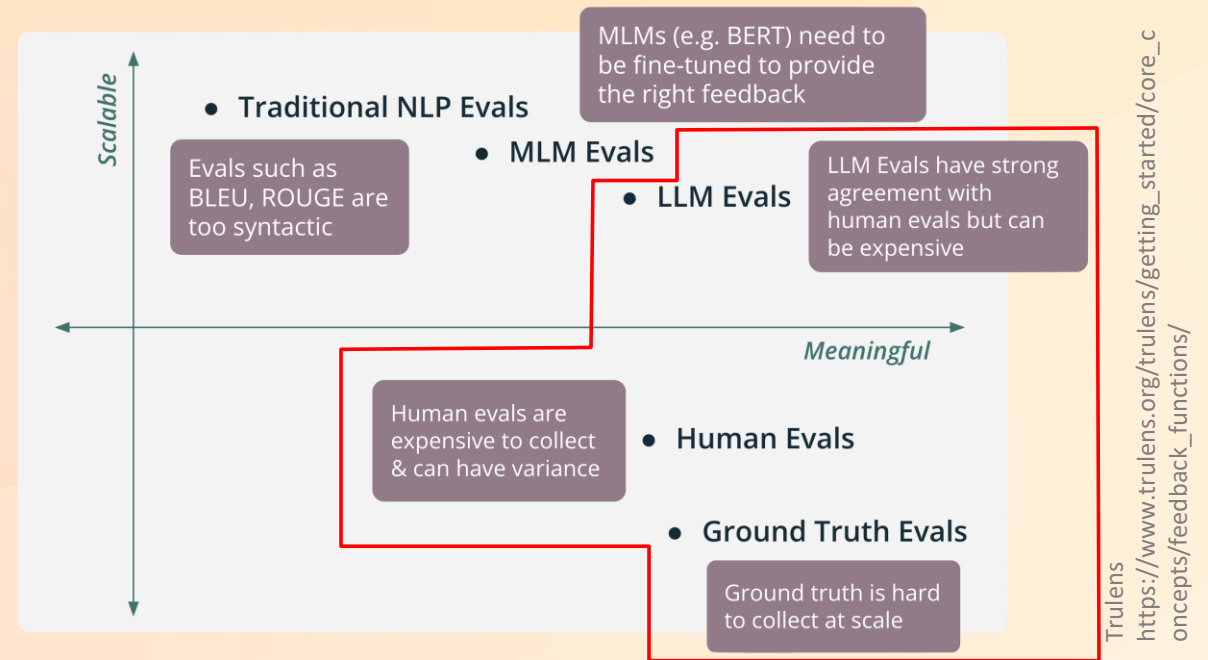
Scalable

MLMs (e.g. BERT) need to be fine-tuned to provide the right feedback

Traditional NLP Evals

Evals such as BLEU, ROUGE are too syntactic

MLM Evals

LLM Evals

LLM Evals have strong agreement with human evals but can be expensive

Meaningful

Human evals are expensive to collect & can have variance

Human Evals

Ground Truth Evals

Ground truth is hard to collect at scale

Trulens
https://www.trulens.org/trulens/getting_started/core_concepts/feedback_functions/